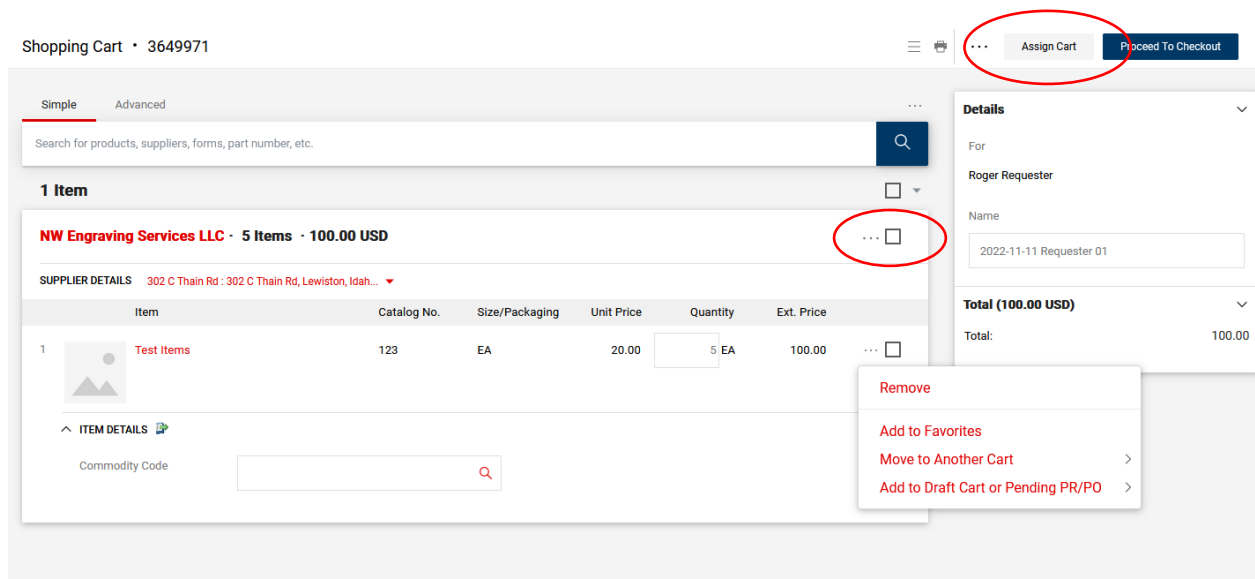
Shopping Cart • 3649971

Assign Cart

Proceed To Checkout

Simple Advanced

Search for products, suppliers, forms, part number, etc.

1 Item

NW Engraving Services LLC • 5 Items • 100.00 USD

SUPPLIER DETAILS 302 C Thain Rd : 302 C Thain Rd, Lewiston, Idah...

| | Item | Catalog No. | Size/Packaging | Unit Price | Quantity | Ext. Price |
|---|---|---|---|---|---|---|
| 1 | Test Items | 123 | EA | 20.00 | 5 EA | 100.00 |

ITEM DETAILS

Commodity Code

Remove

Add to Favorites

Move to Another Cart

Add to Draft Cart or Pending PR/PO

Details

For

Roger Requester

Name

2022-11-11 Requester 01

Total (100.00 USD)

Total: 100.00